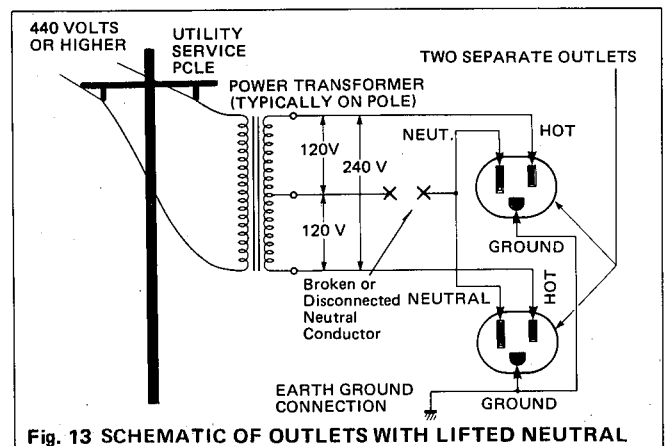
440 VOLTS OR HIGHER

UTILITY SERVICE PCLE

POWER TRANSFORMER (TYPICALLY ON POLE)

TWO SEPARATE OUTLETS

120V

240 V

120 V

NEUT.

HOT

GROUND

Broken or Disconnected Neutral Conductor

NEUTRAL

HOT

EARTH GROUND CONNECTION

GROUND

Fig. 13 SCHEMATIC OF OUTLETS WITH LIFTED NEUTRAL